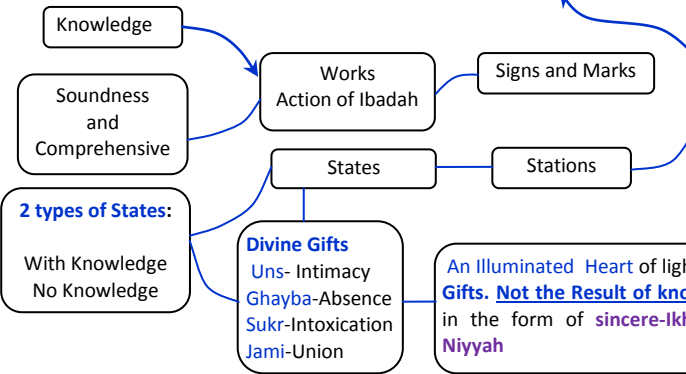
Knowledge

Soundness and Comprehensive

Works
Action of Ibadah

Signs and Marks

States

Stations

2 types of States:

With Knowledge
No Knowledge

Divine Gifts
Uns- Intimacy
Ghayba-Absence
Sukr-Intoxication
Jami-Union

An Illuminated Heart of lig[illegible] Gifts. Not the Result of kno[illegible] in the form of sincere-Ikh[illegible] Niyyah